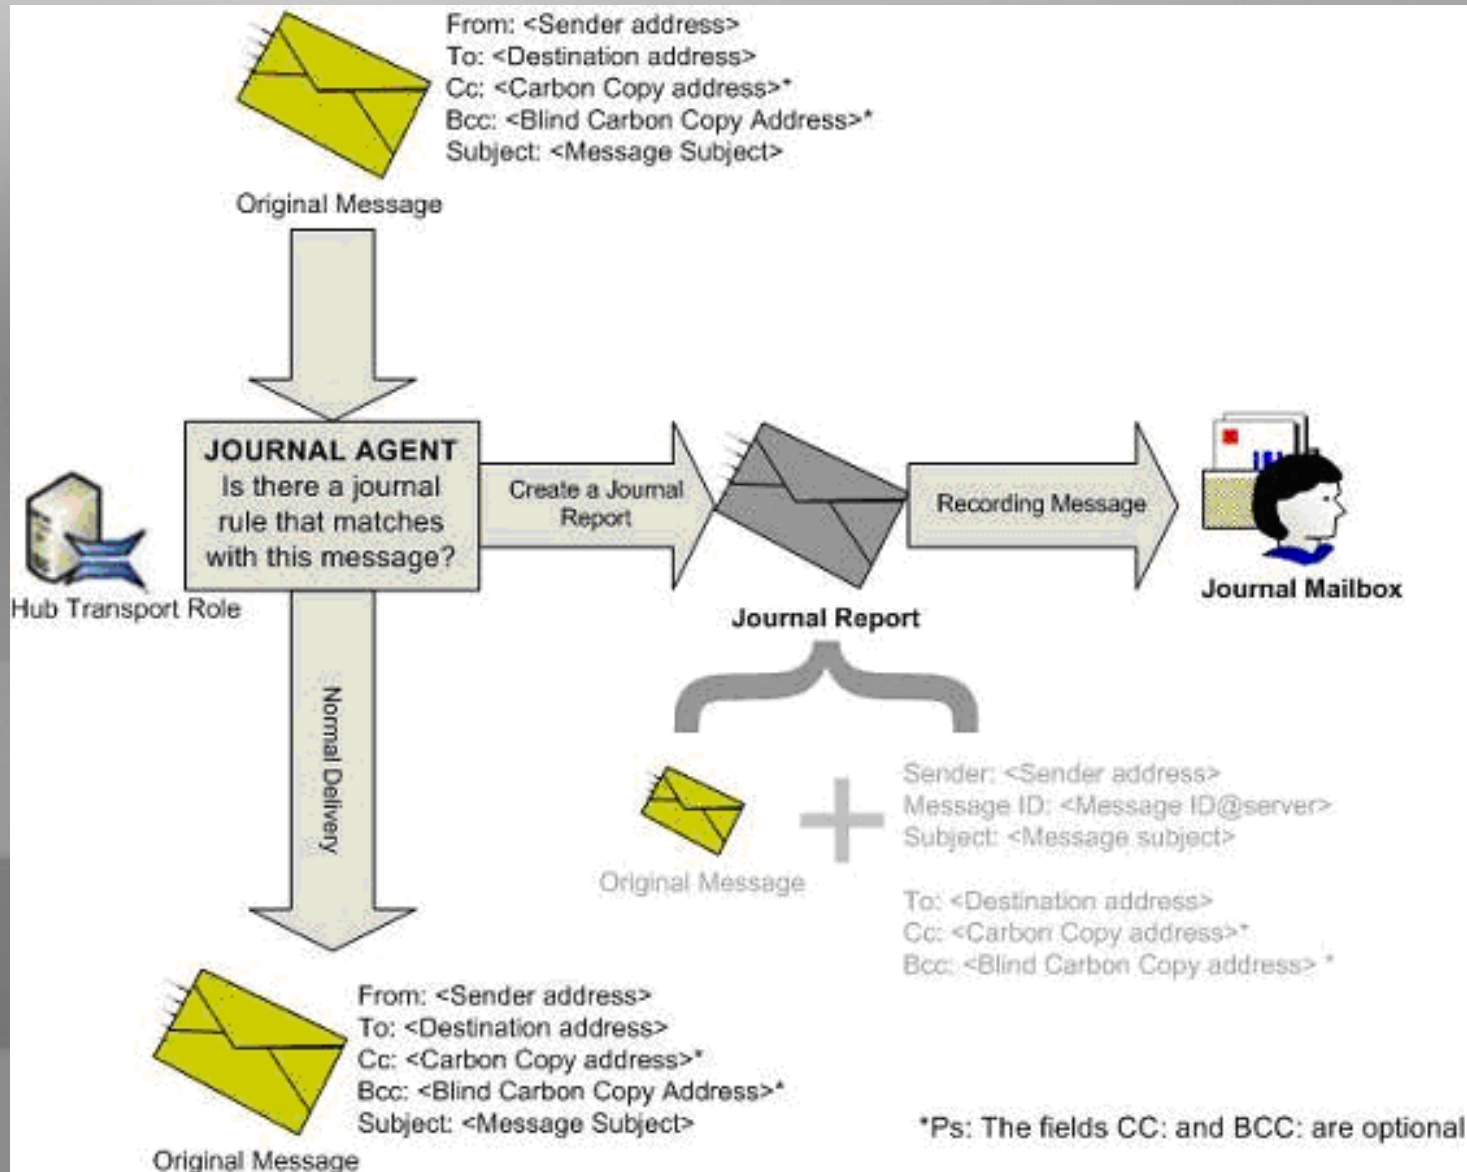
From: <Sender address>
To: <Destination address>
Cc: <Carbon Copy address>*
Bcc: <Blind Carbon Copy Address>*
Subject: <Message Subject>

Original Message

JOURNAL AGENT
Is there a journal rule that matches with this message?

Hub Transport Role

Create a Journal Report

Journal Report

Recording Message

Journal Mailbox

Normal Delivery

Original Message

Sender: <Sender address>
Message ID: <Message ID@server>
Subject: <Message subject>

To: <Destination address>
Cc: <Carbon Copy address>*
Bcc: <Blind Carbon Copy address> *

From: <Sender address>
To: <Destination address>
Cc: <Carbon Copy address>*
Bcc: <Blind Carbon Copy Address>*
Subject: <Message Subject>

Original Message

*Ps: The fields CC: and BCC: are optional